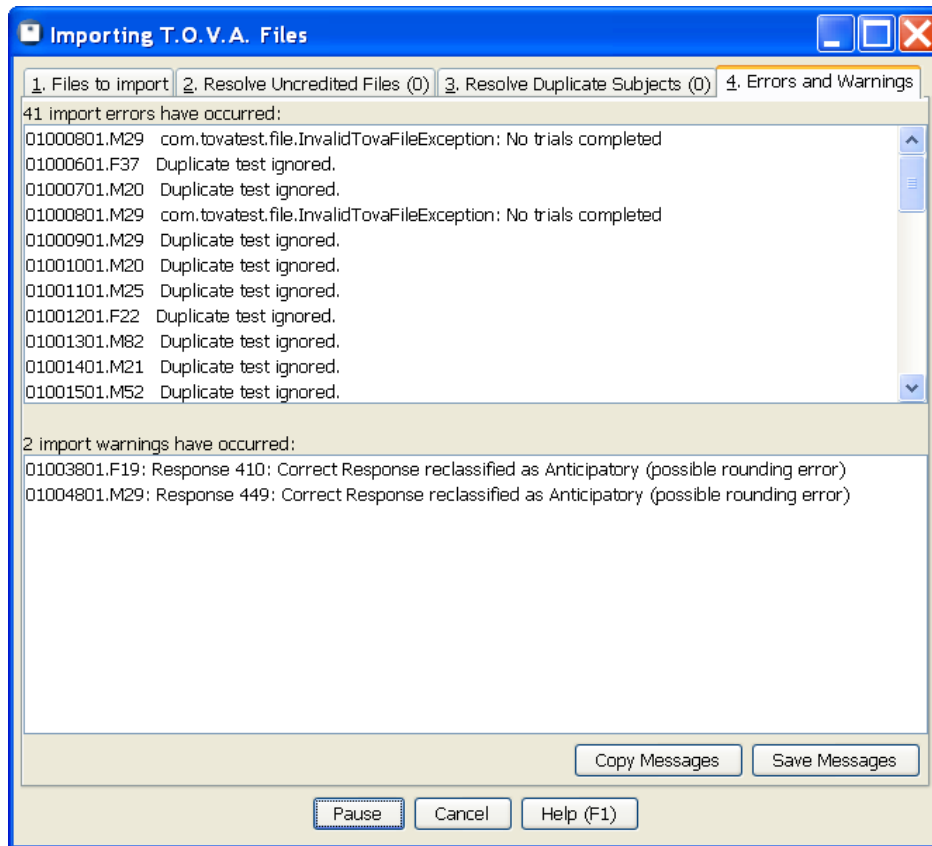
Importing T.O.V.A. Files

1. Files to import | 2. Resolve Uncredited Files (0) | 3. Resolve Duplicate Subjects (0) | 4. Errors and Warnings

41 import errors have occurred:

01000801.M29 com.tovatest.file.InvalidTovaFileException: No trials completed
01000601.F37 Duplicate test ignored.
01000701.M20 Duplicate test ignored.
01000801.M29 com.tovatest.file.InvalidTovaFileException: No trials completed
01000901.M29 Duplicate test ignored.
01001001.M20 Duplicate test ignored.
01001101.M25 Duplicate test ignored.
01001201.F22 Duplicate test ignored.
01001301.M82 Duplicate test ignored.
01001401.M21 Duplicate test ignored.
01001501.M52 Duplicate test ignored.

2 import warnings have occurred:

01003801.F19: Response 410: Correct Response reclassified as Anticipatory (possible rounding error)
01004801.M29: Response 449: Correct Response reclassified as Anticipatory (possible rounding error)

Copy Messages | Save Messages

Pause | Cancel | Help (F1)